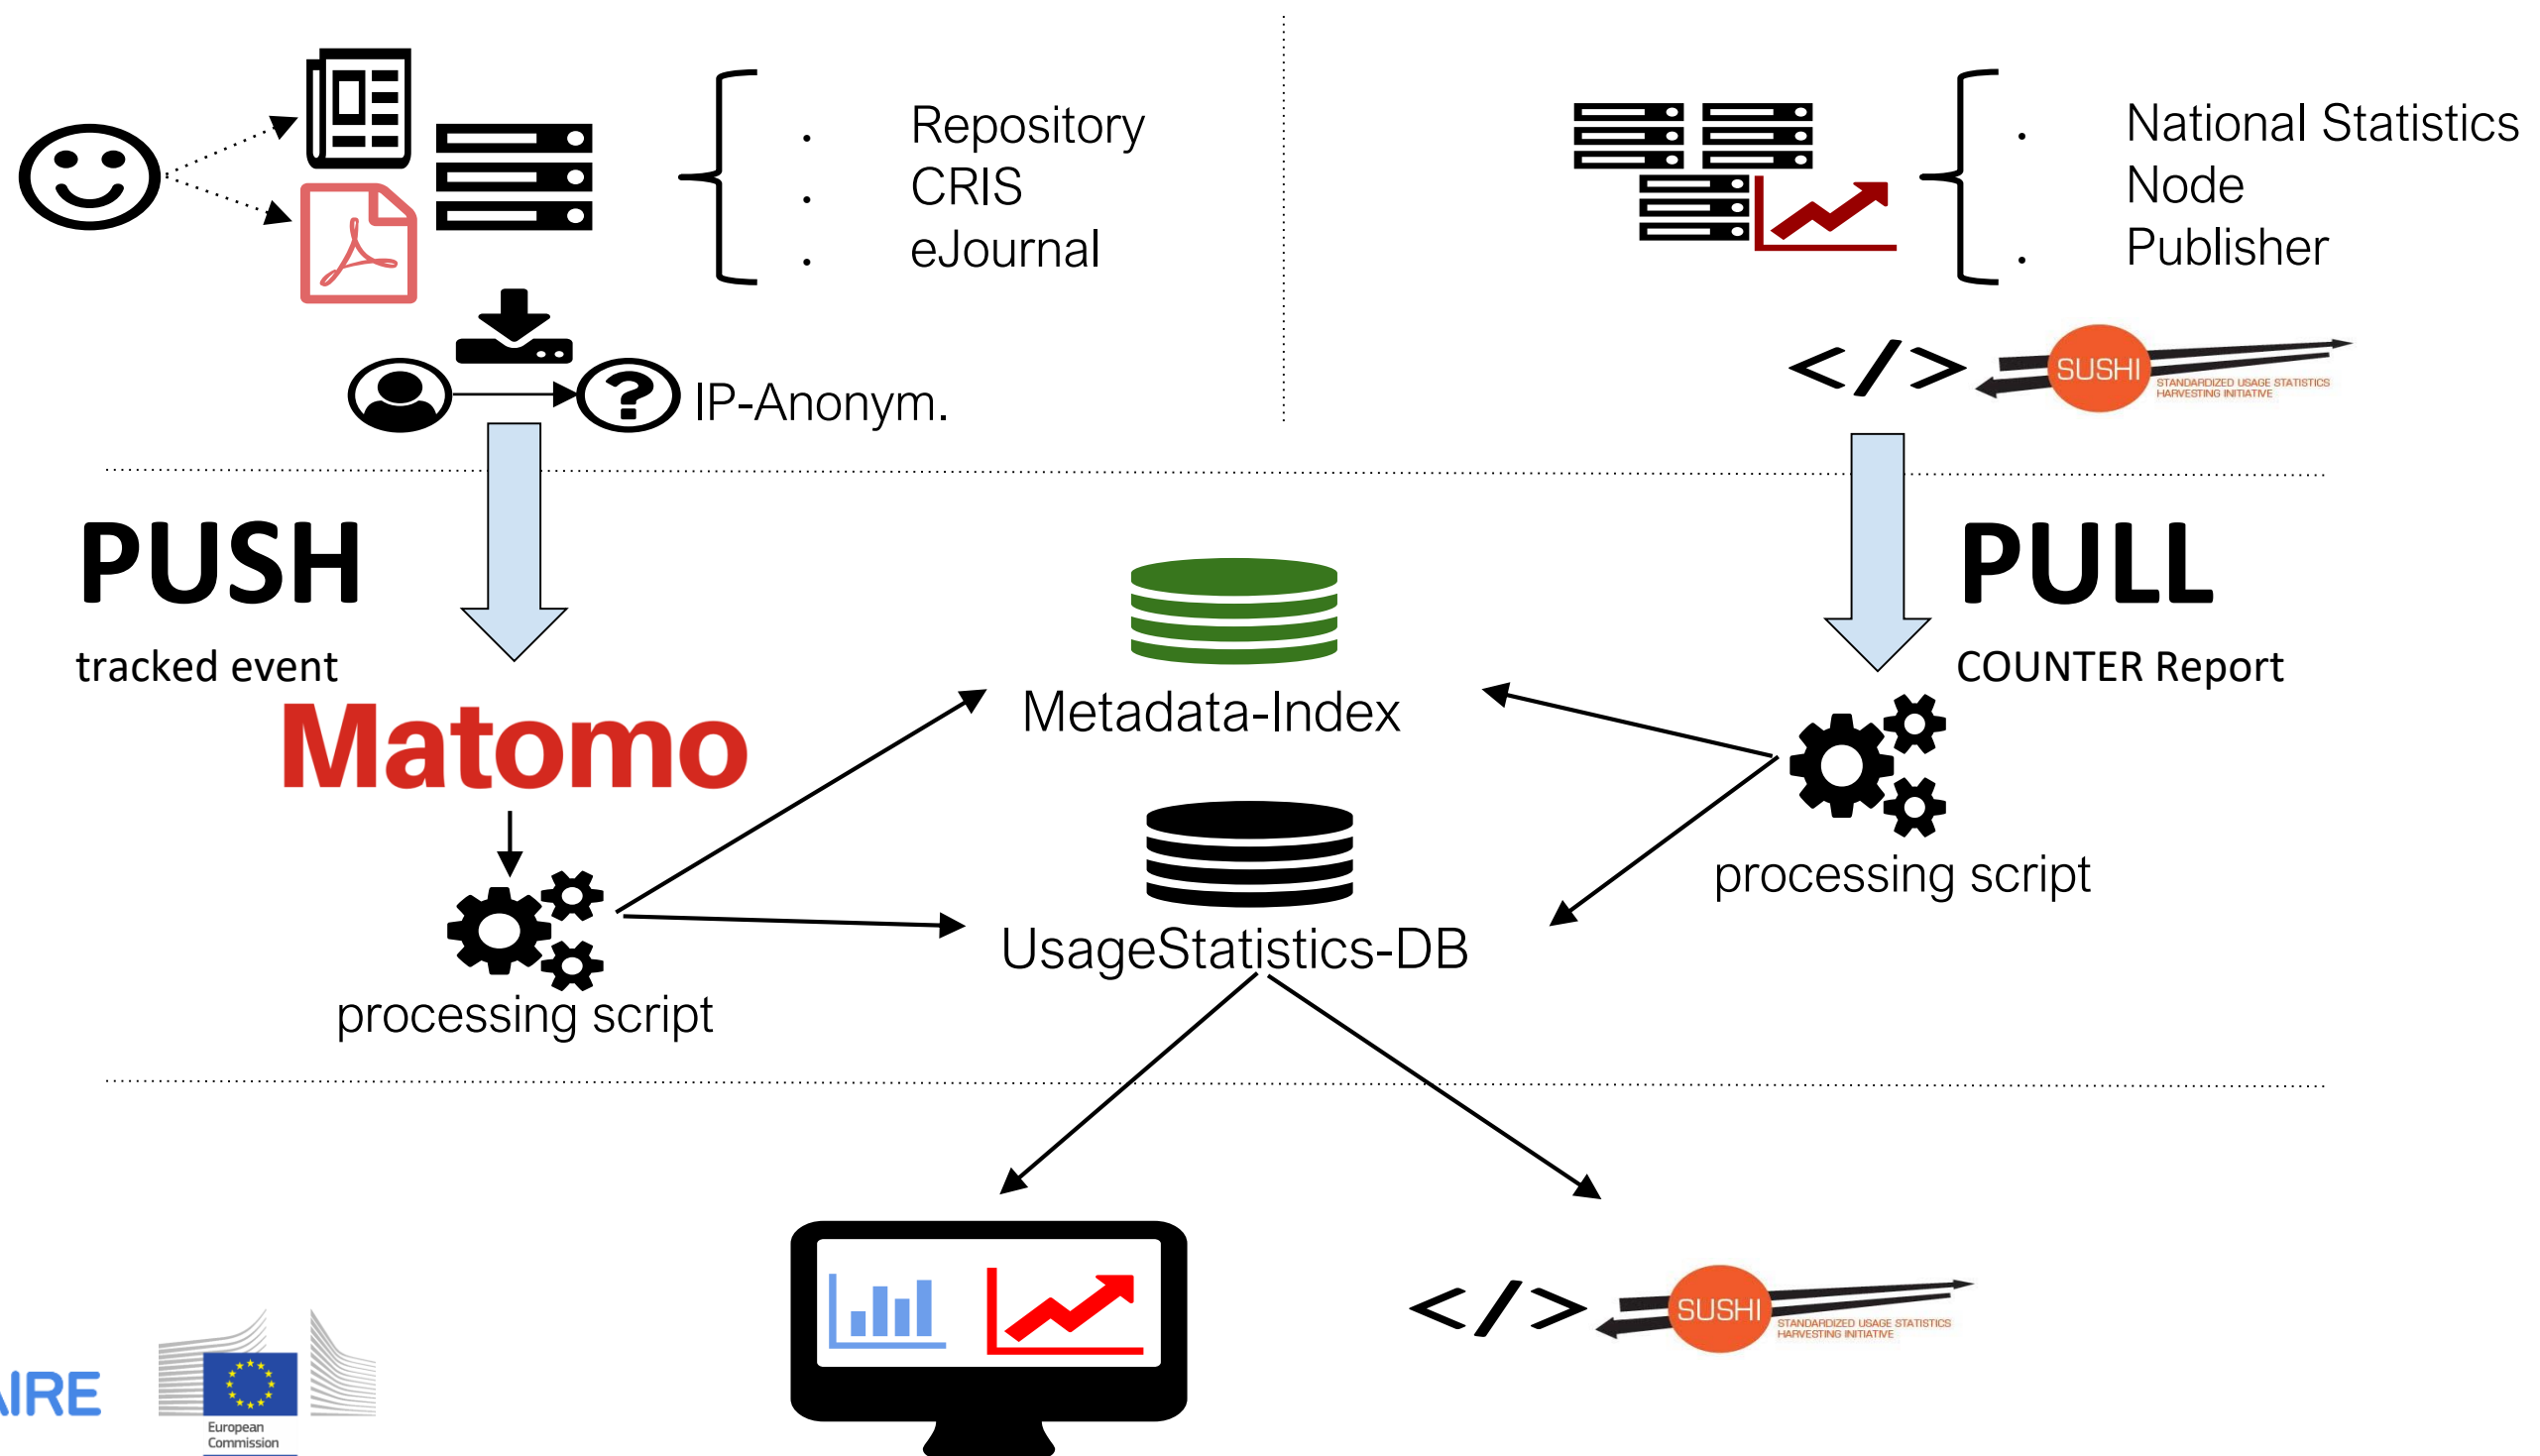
Repository
CRIS
eJournal

National Statistics
Node
Publisher

IP-Anonym.

</>

SUSHI STANDARDIZED USAGE STATISTICS HARVESTING INITIATIVE

PUSH

tracked event

Matomo

processing script

PULL

COUNTER Report

processing script

Metadata-Index

UsageStatistics-DB

</>

SUSHI STANDARDIZED USAGE STATISTICS HARVESTING INITIATIVE

IRE

European Commission